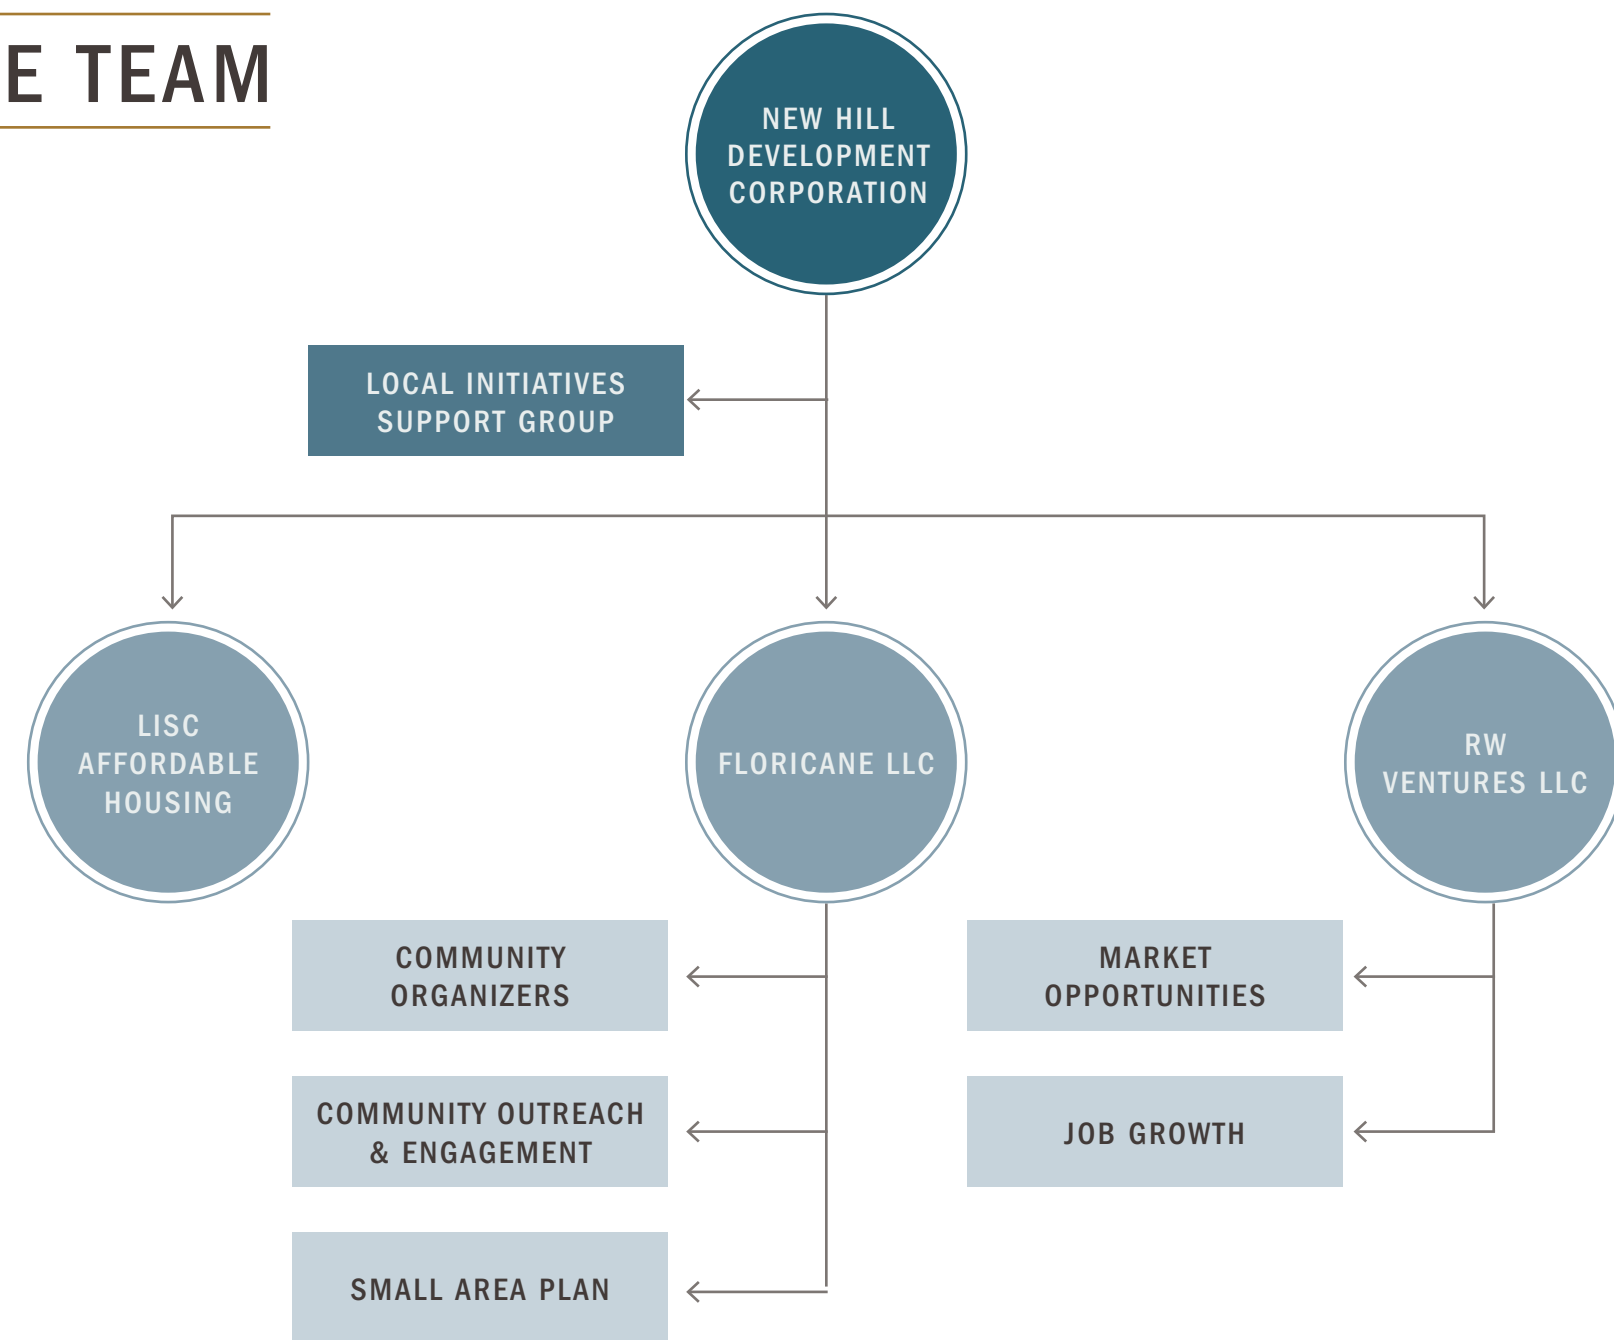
E TEAM

NEW HILL DEVELOPMENT CORPORATION

LOCAL INITIATIVES SUPPORT GROUP

LISC AFFORDABLE HOUSING

FLORICANE LLC

RW VENTURES LLC

COMMUNITY ORGANIZERS

COMMUNITY OUTREACH & ENGAGEMENT

SMALL AREA PLAN

MARKET OPPORTUNITIES

JOB GROWTH